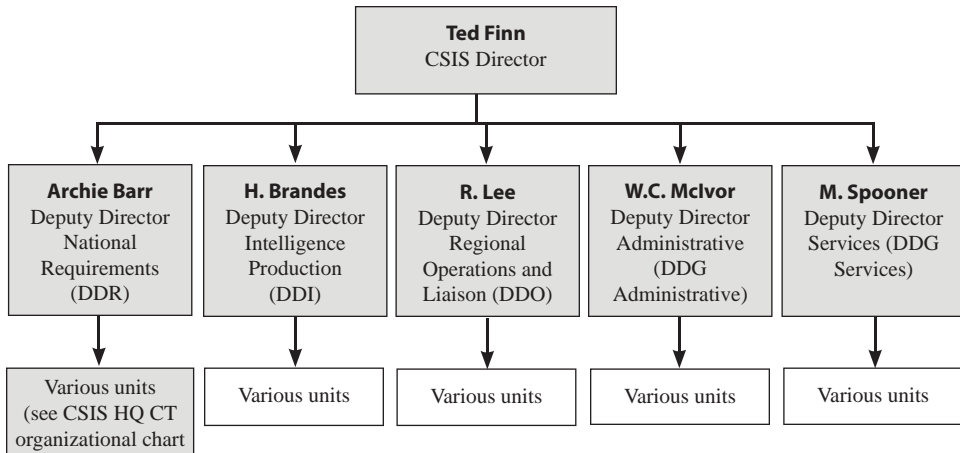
**Ted Finn**
CSIS Director

**Archie Barr**
Deputy Director National Requirements (DDR)

**H. Brandes**
Deputy Director Intelligence Production (DDI)

**R. Lee**
Deputy Director Regional Operations and Liaison (DDO)

**W.C. McIvor**
Deputy Director Administrative (DDG Administrative)

**M. Spooner**
Deputy Director Services (DDG Services)

Various units (see CSIS HQ CT organizational chart

Various units

Various units

Various units

Various units